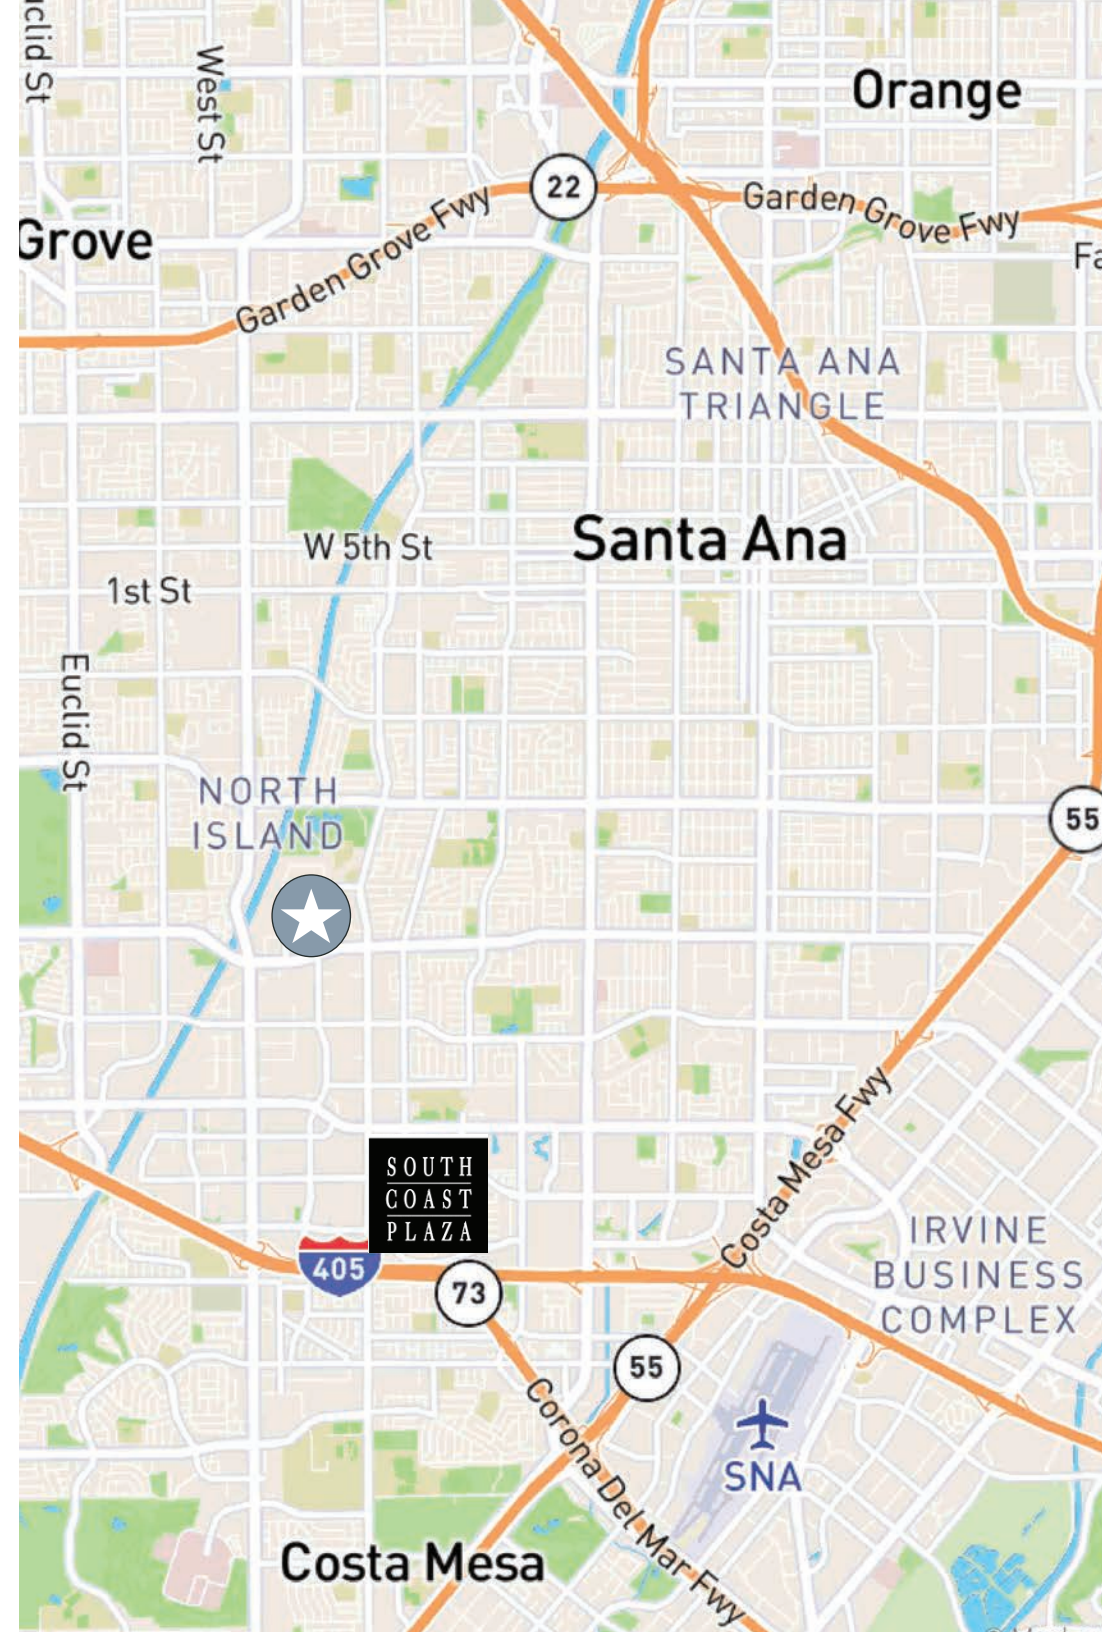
clid St
West St
Orange
22
Grove
Garden Grove Fwy
Garden Grove Fwy
Fa
SANTA ANA TRIANGLE
W 5th St
Santa Ana
1st St
Euclid St
NORTH ISLAND
55
Costa Mesa Fwy
SOUTH COAST PLAZA
405
73
IRVINE BUSINESS COMPLEX
55
Corona Del Mar Fwy
SNA
Costa Mesa